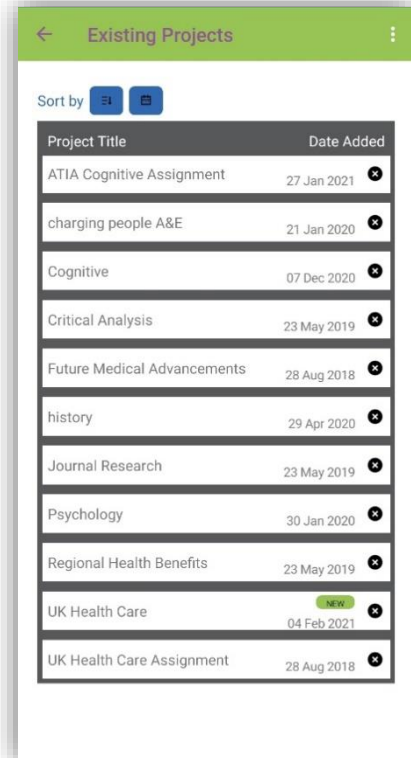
Existing Projects

Sort by

| Project Title | Date Added |
|---|---|
| ATIA Cognitive Assignment | 27 Jan 2021 |
| charging people A&E | 21 Jan 2020 |
| Cognitive | 07 Dec 2020 |
| Critical Analysis | 23 May 2019 |
| Future Medical Advancements | 28 Aug 2018 |
| history | 29 Apr 2020 |
| Journal Research | 23 May 2019 |
| Psychology | 30 Jan 2020 |
| Regional Health Benefits | 23 May 2019 |
| UK Health Care | NEW 04 Feb 2021 |
| UK Health Care Assignment | 28 Aug 2018 |